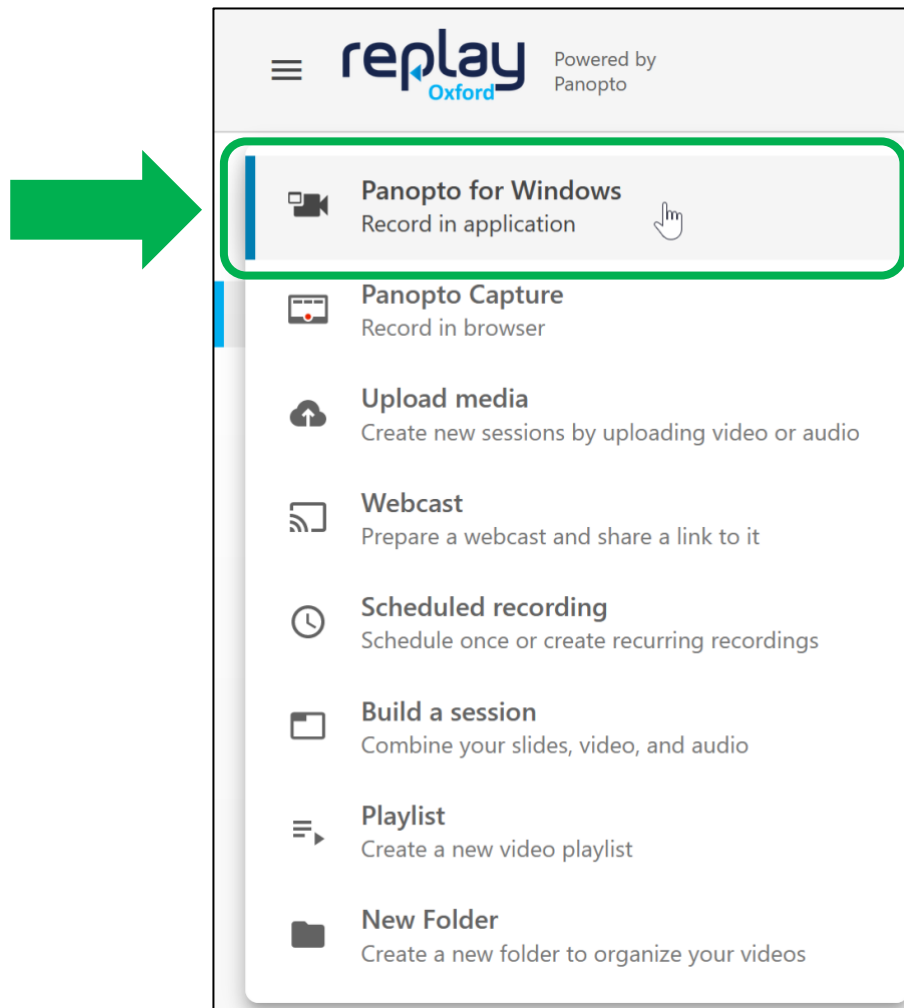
replay Oxford

Powered by Panopto

Panopto for Windows
Record in application

Panopto Capture
Record in browser

Upload media
Create new sessions by uploading video or audio

Webcast
Prepare a webcast and share a link to it

Scheduled recording
Schedule once or create recurring recordings

Build a session
Combine your slides, video, and audio

Playlist
Create a new video playlist

New Folder
Create a new folder to organize your videos